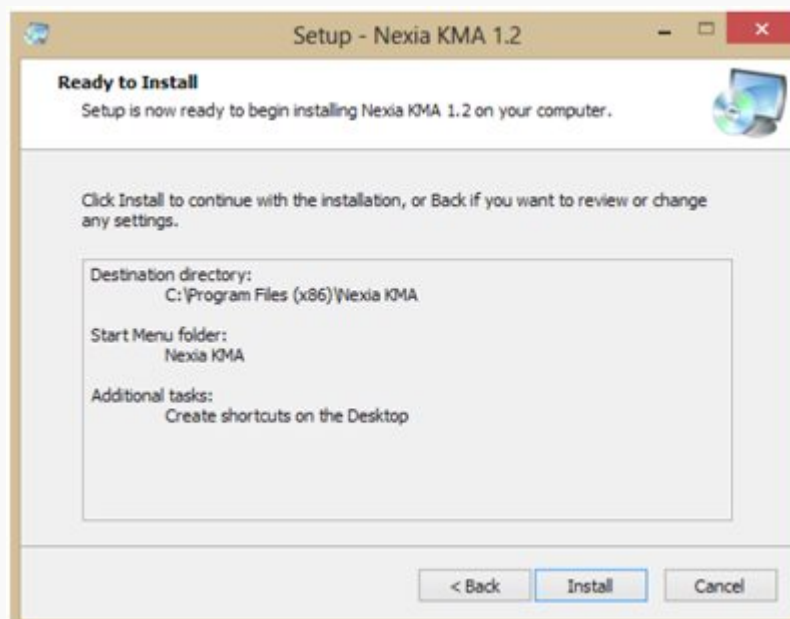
Setup - Nexia KMA 1.2

Ready to Install
Setup is now ready to begin installing Nexia KMA 1.2 on your computer.

Click Install to continue with the installation, or Back if you want to review or change any settings.

Destination directory:
C:\Program Files (x86)\Nexia KMA

Start Menu folder:
Nexia KMA

Additional tasks:
Create shortcuts on the Desktop

< Back
Install
Cancel